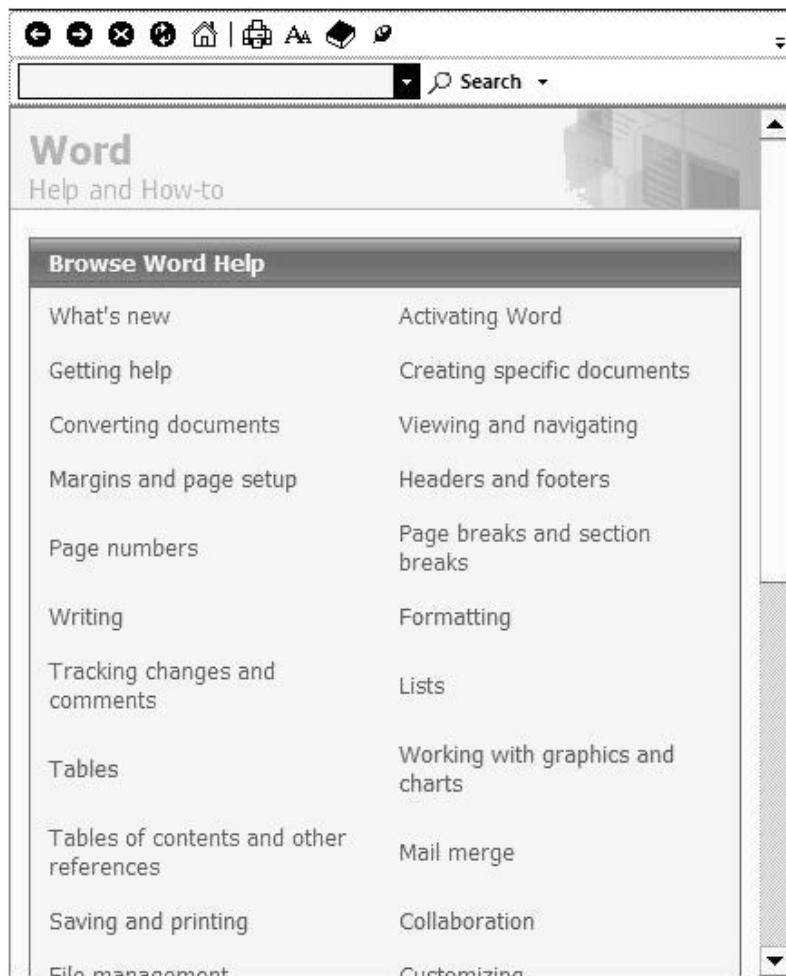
Search

Word
Help and How-to

Browse Word Help

| | |
|---|---|
| What's new | Activating Word |
| Getting help | Creating specific documents |
| Converting documents | Viewing and navigating |
| Margins and page setup | Headers and footers |
| Page numbers | Page breaks and section breaks |
| Writing | Formatting |
| Tracking changes and comments | Lists |
| Tables | Working with graphics and charts |
| Tables of contents and other references | Mail merge |
| Saving and printing | Collaboration |
| File management | Customizing |